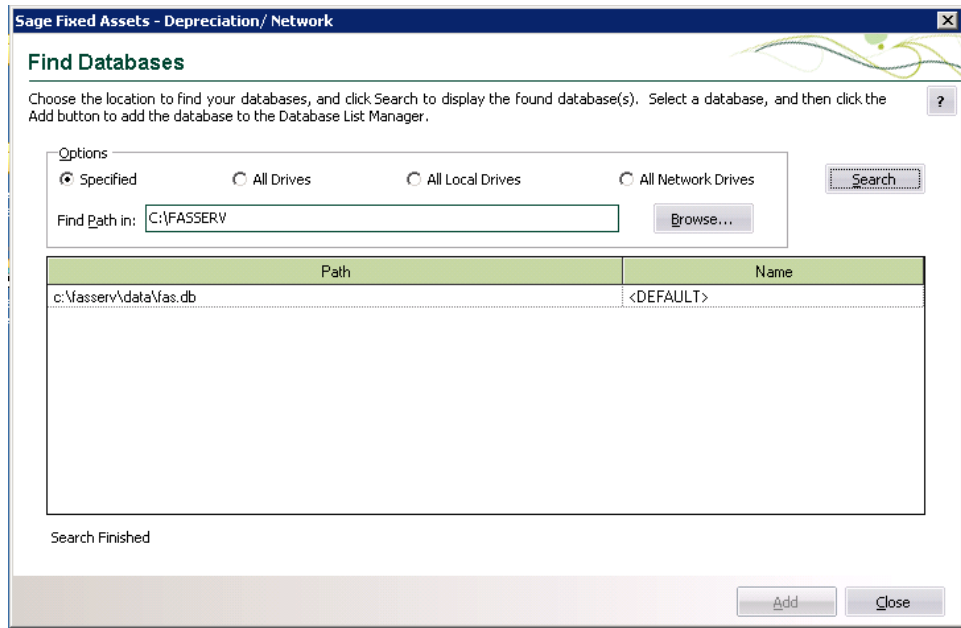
Sage Fixed Assets - Depreciation/ Network

Find Databases

Choose the location to find your databases, and click Search to display the found database(s). Select a database, and then click the Add button to add the database to the Database List Manager.

?

Options

Specified

All Drives

All Local Drives

All Network Drives

Search

Find Path in: C:\FASSERV

Browse...

| Path | Name |
|---|---|
| c:\fasserv\data\fas.db | <DEFAULT> |

Search Finished

Add

Close